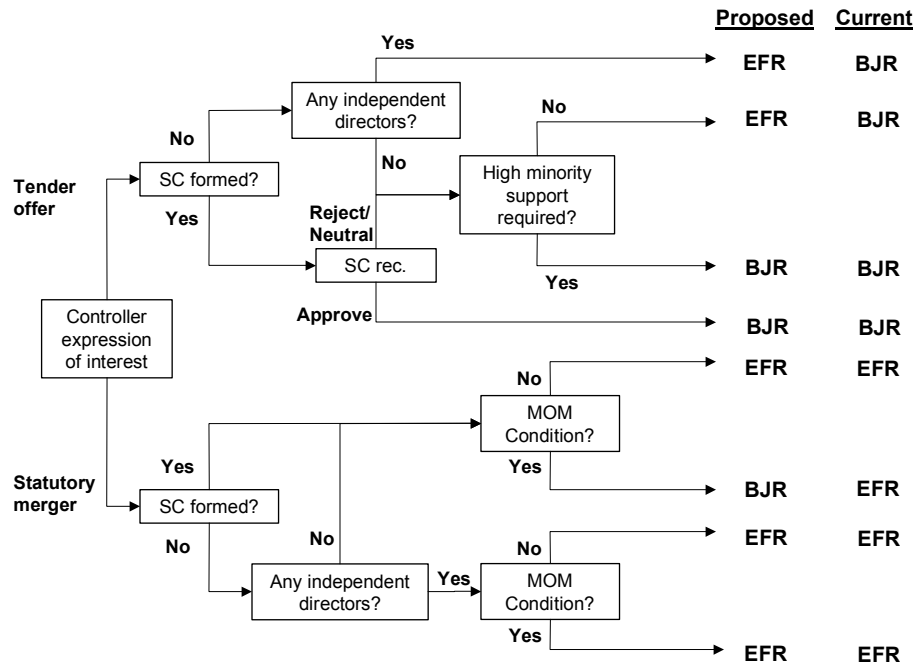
Proposed Current

Yes
EFR BJR

Any independent directors?

No
EFR BJR

No

Tender offer

SC formed?

No

High minority support required?

Yes

Reject/ Neutral

SC rec.

BJR BJR

Yes

Controller expression of interest

Approve
BJR BJR

No
EFR EFR

MOM Condition?

Yes

Yes

Statutory merger

SC formed?

BJR EFR

No

No
EFR EFR

Any independent directors?

Yes

MOM Condition?

Yes
EFR EFR